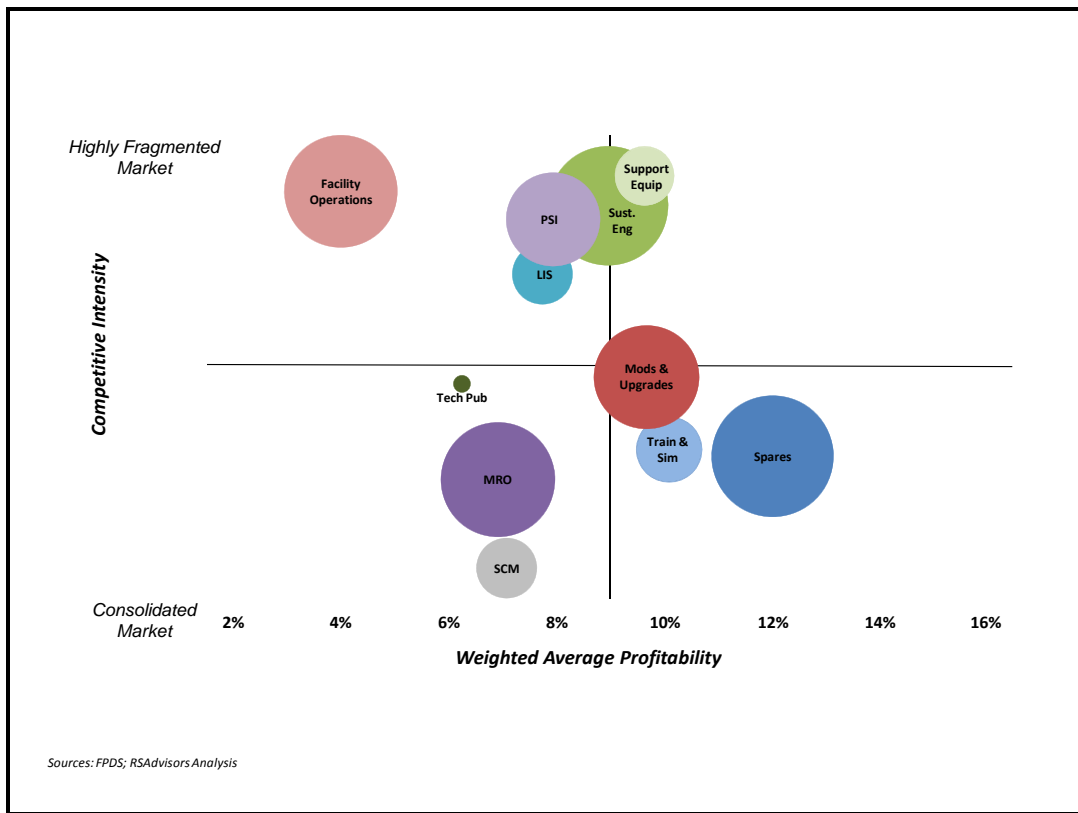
Highly Fragmented Market

Facility Operations

Support Equip

PSI

Sust. Eng

LIS

Competitive Intensity

Mods & Upgrades

Tech Pub

Train & Sim

Spares

MRO

SCM

Consolidated Market

2%
4%
6%
8%
10%
12%
14%
16%

Weighted Average Profitability

Sources: FPDS; RSAdvisors Analysis